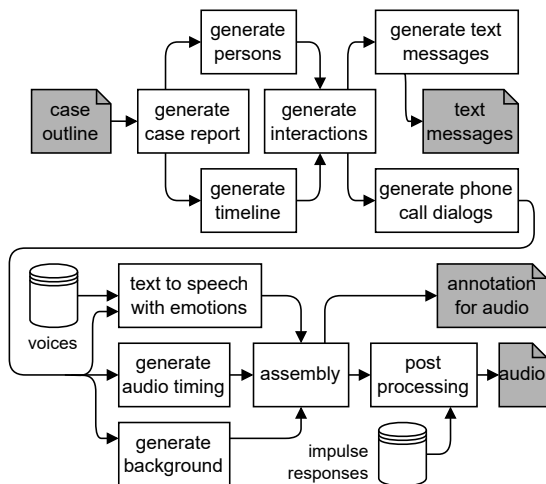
generate persons

generate text messages

case outline

generate case report

generate interactions

text messages

generate timeline

generate phone call dialogs

text to speech with emotions

annotation for audio

voices

generate audio timing

assembly

post processing

audio

generate background

impulse responses